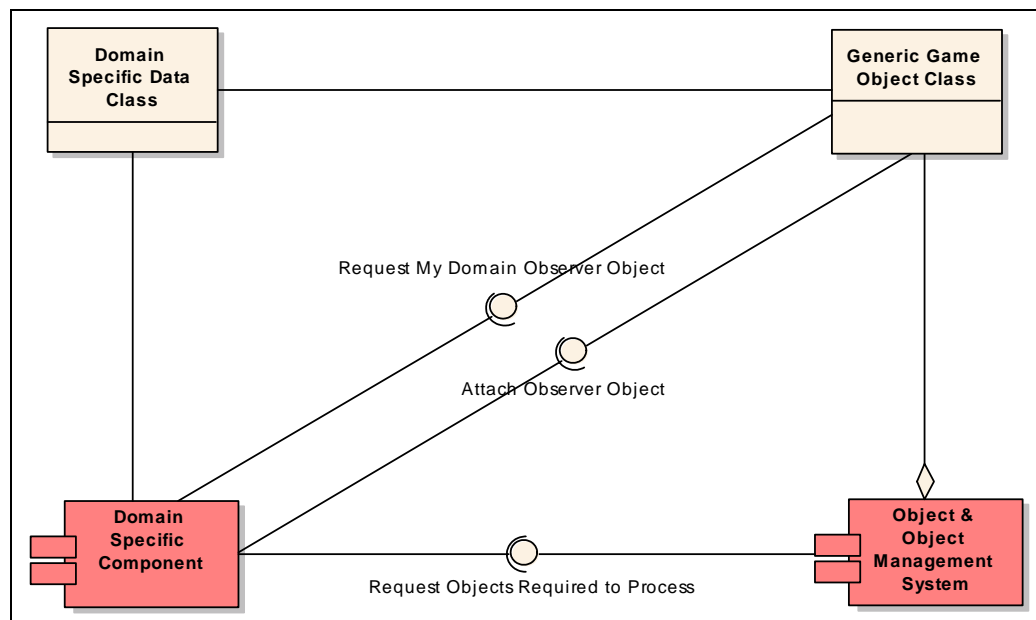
Domain Specific Data Class

Generic Game Object Class

Request My Domain Observer Object

Attach Observer Object

Domain Specific Component

Object & Object Management System

Request Objects Required to Process